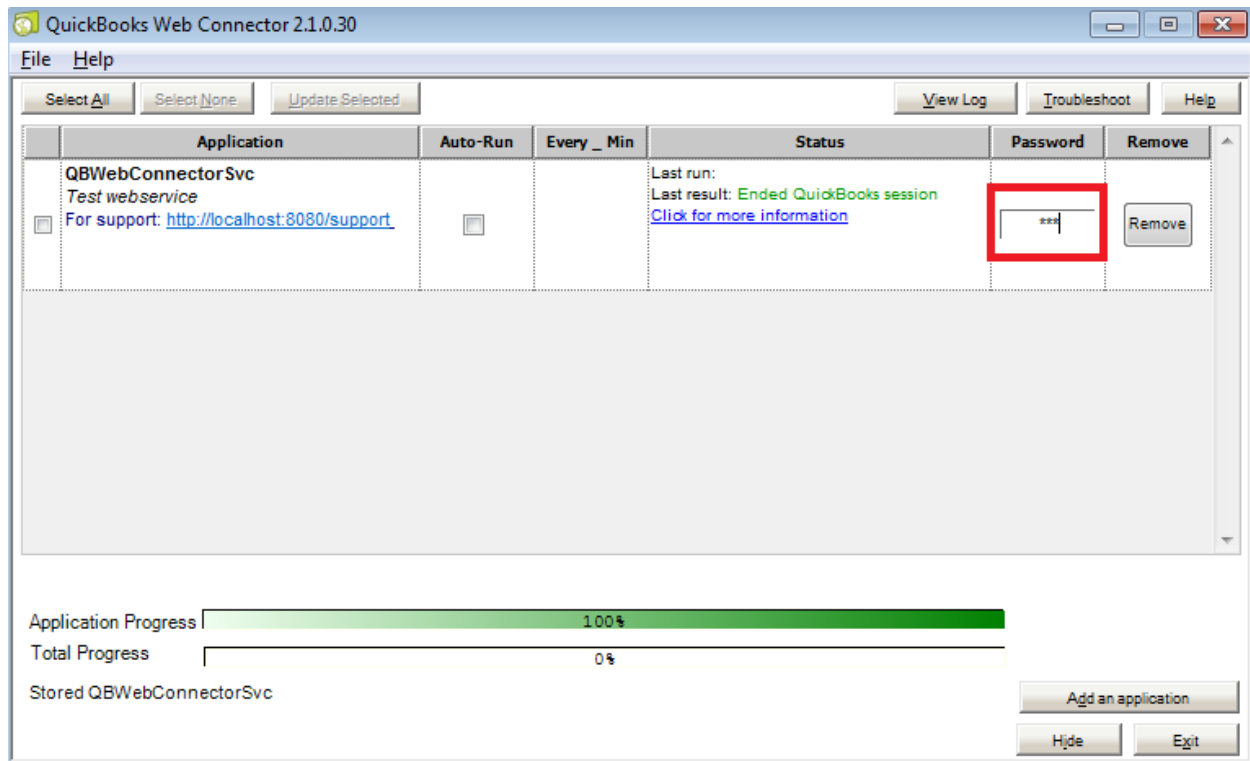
QuickBooks Web Connector 2.1.0.30

File Help

Select All Select None Update Selected View Log Troubleshoot Help

| | Application | Auto-Run | Every _ Min | Status | Password | Remove |
|---|---|---|---|---|---|---|
| | QBWebConnectorSvc Test webservice For support: http://localhost:8080/support | | | Last run: Last result: Ended QuickBooks session Click for more information | *** | Remove |

Application Progress 100%

Total Progress 0%

Stored QBWebConnectorSvc

Add an application

Hide Exit